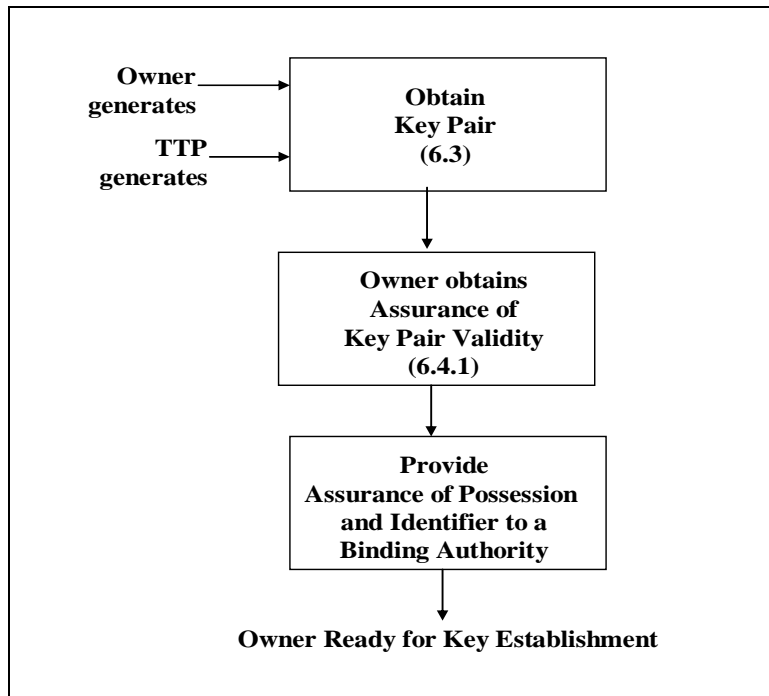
Owner generates

TTP generates

Obtain Key Pair (6.3)

Owner obtains Assurance of Key Pair Validity (6.4.1)

Provide Assurance of Possession and Identifier to a Binding Authority

Owner Ready for Key Establishment